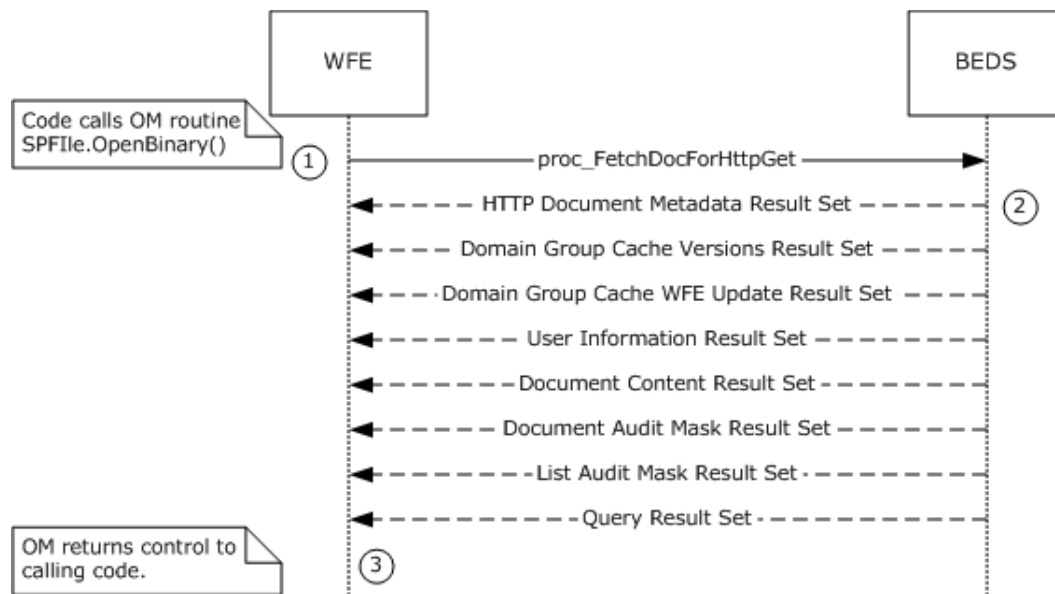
WFE

BEDS

Code calls OM routine SPFIle.OpenBinary()

1

proc_FetchDocForHttpGet

2

HTTP Document Metadata Result Set

Domain Group Cache Versions Result Set

Domain Group Cache WFE Update Result Set

User Information Result Set

Document Content Result Set

Document Audit Mask Result Set

List Audit Mask Result Set

Query Result Set

OM returns control to calling code.

3